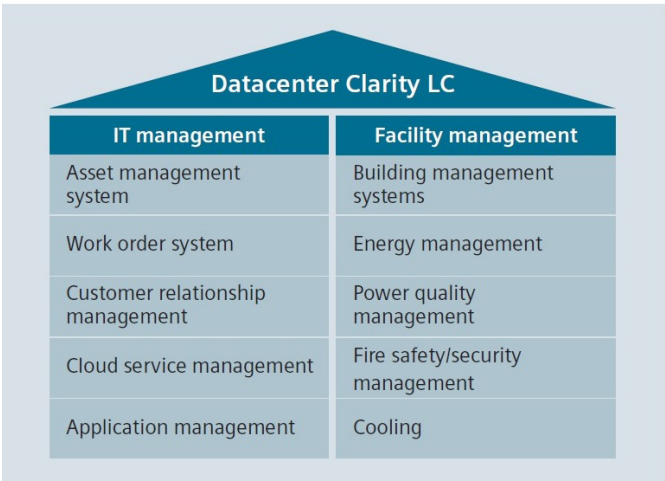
Datacenter Clarity LC

| IT management | Facility management |
|---|---|
| Asset management system | Building management systems |
| Work order system | Energy management |
| Customer relationship management | Power quality management |
| Cloud service management | Fire safety/security management |
| Application management | Cooling |